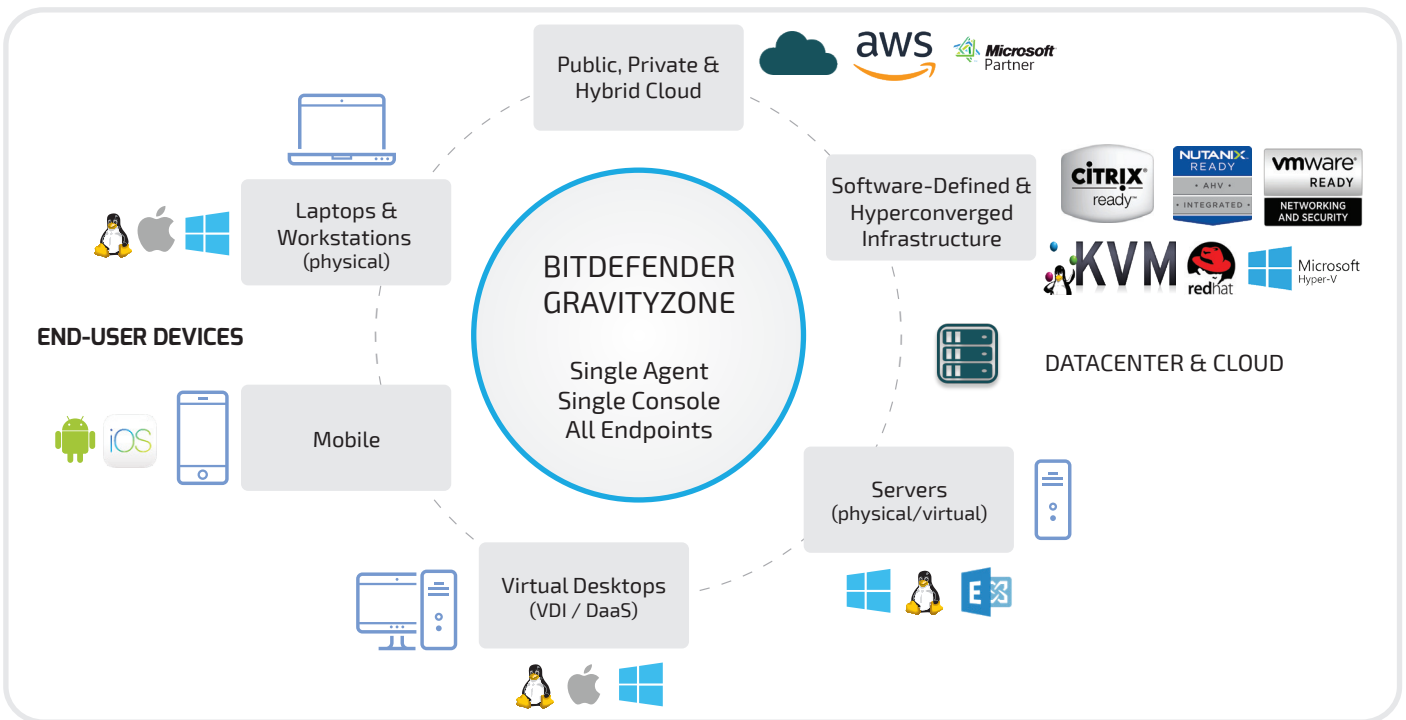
Public, Private & Hybrid Cloud

aws

Microsoft Partner

Software-Defined & Hyperconverged Infrastructure

CiTRiX ready

NUTANIX READY • AHV • • INTEGRATED •

vmware READY NETWORKING AND SECURITY

KVM

redhat

Microsoft Hyper-V

DATACENTER & CLOUD

Servers (physical/virtual)

E

Virtual Desktops (VDI / DaaS)

Mobile

iOS

END-USER DEVICES

Laptops & Workstations (physical)

BITDEFENDER GRAVITYZONE

Single Agent
Single Console
All Endpoints